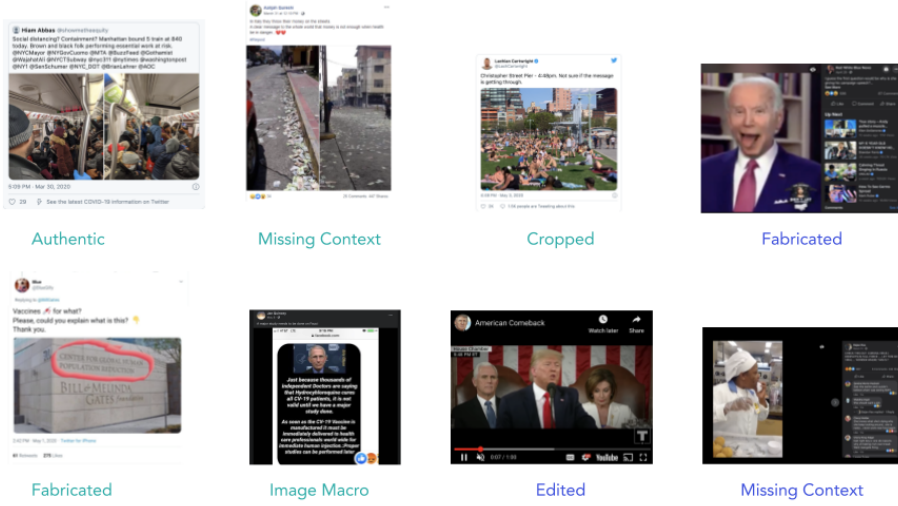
Hiam Abbas @shoenalthequity

Social distancing? Containment? Manhattan bound 5 train at 840 today. Brown and black folk performing essential work at risk. @NYCMayor @NYGovCuomo @MTA @BuzzFeed @Gothamist @WajahatAli @NYCTSubway @nyc311 @nytimes @washingtonpost @NY1 @SenSchumer @NYC_DOT @BrianLehrer @AOC

5:09 PM · Mar 30, 2020

29 See the latest COVID-19 information on Twitter

Authentic

Missing Context

Lachlan Cartwright @LachCartwright

Christopher Street Pier - 4:48pm. Not sure if the message is getting through

Cropped

Fabricated

Vaccines for what?
Please, could you explain what is this?
Thank you.

CENTER FOR GLOBAL HEALTH POPULATION REDUCTION

BILL & MELINDA GATES

Fabricated

Just because thousands of Independent Doctors are saying that Hydroxychloroquine cures all CV-19 patients, it is not valid until we have a major study done.

As soon as the CV-19 Vaccine is manufactured it must be immediately delivered to health care professionals world wide for immediate human injection. Proper studies can be performed later.

Image Macro

American Comeback

Watch later

Share

Edited

Missing Context